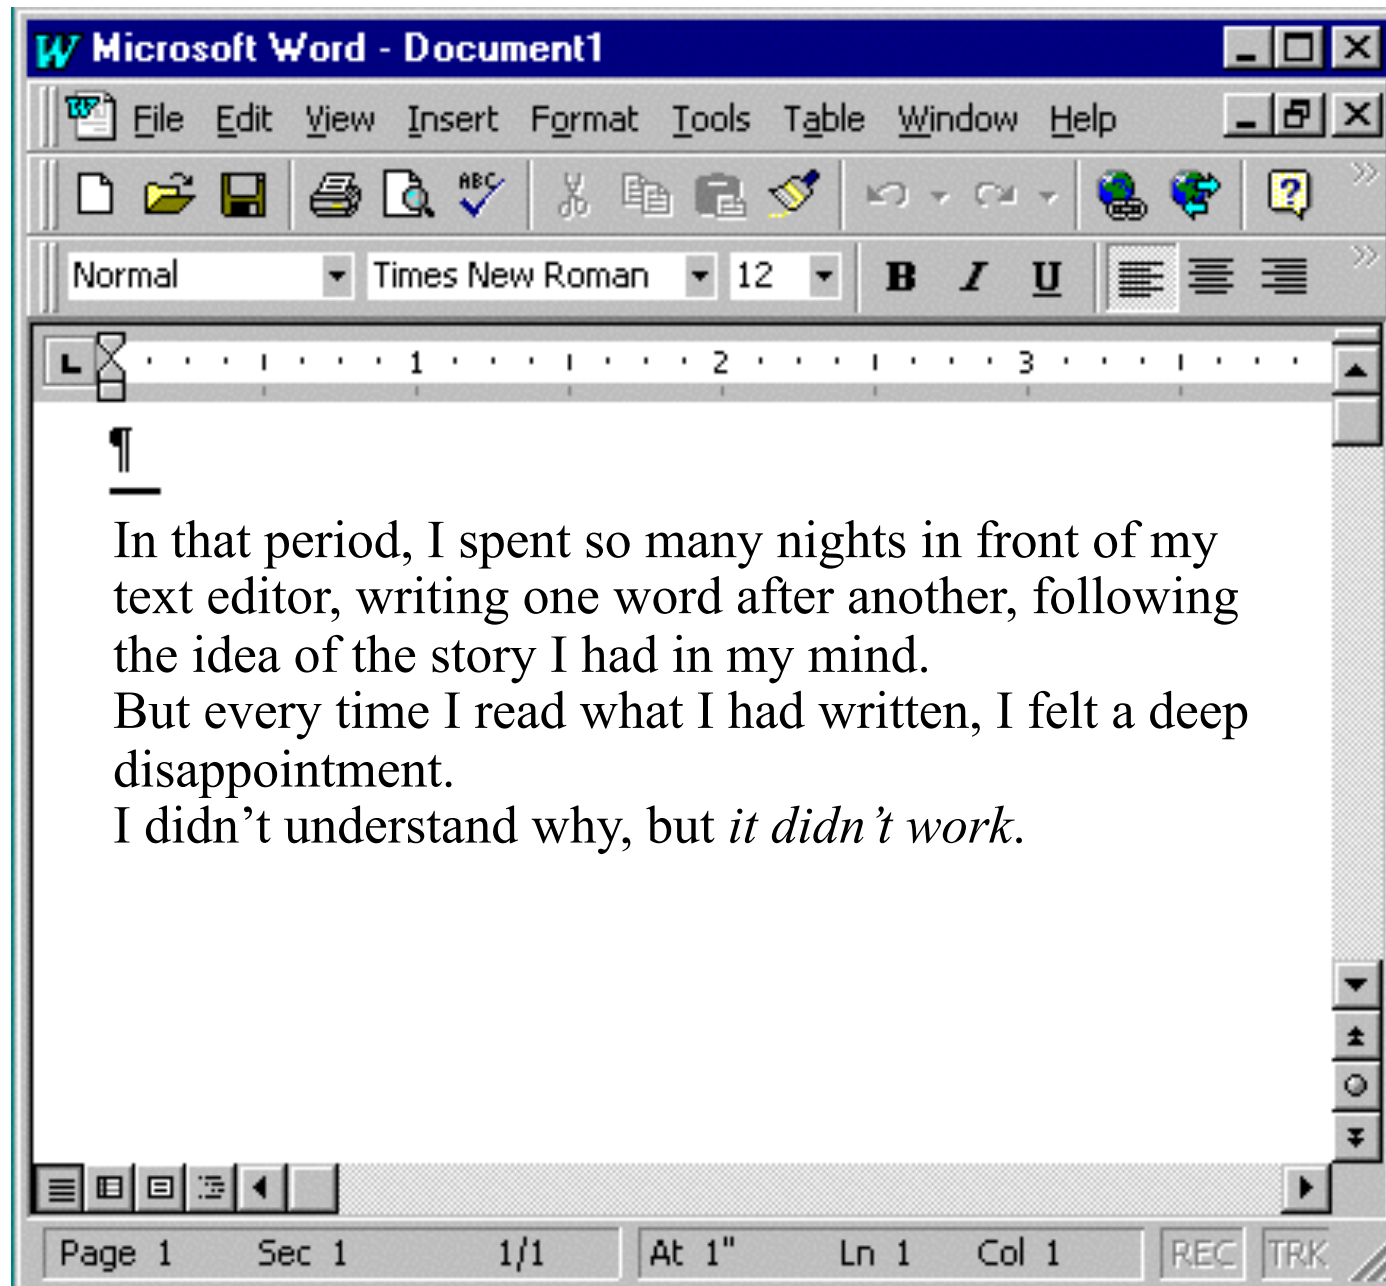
Microsoft Word - Document1

File Edit View Insert Format Tools Table Window Help

Normal Times New Roman 12 B I U

1 2 3

¶

In that period, I spent so many nights in front of my text editor, writing one word after another, following the idea of the story I had in my mind.
But every time I read what I had written, I felt a deep disappointment.
I didn’t understand why, but *it didn’t work*.

Page 1 Sec 1 1/1 At 1" Ln 1 Col 1 REC TRK